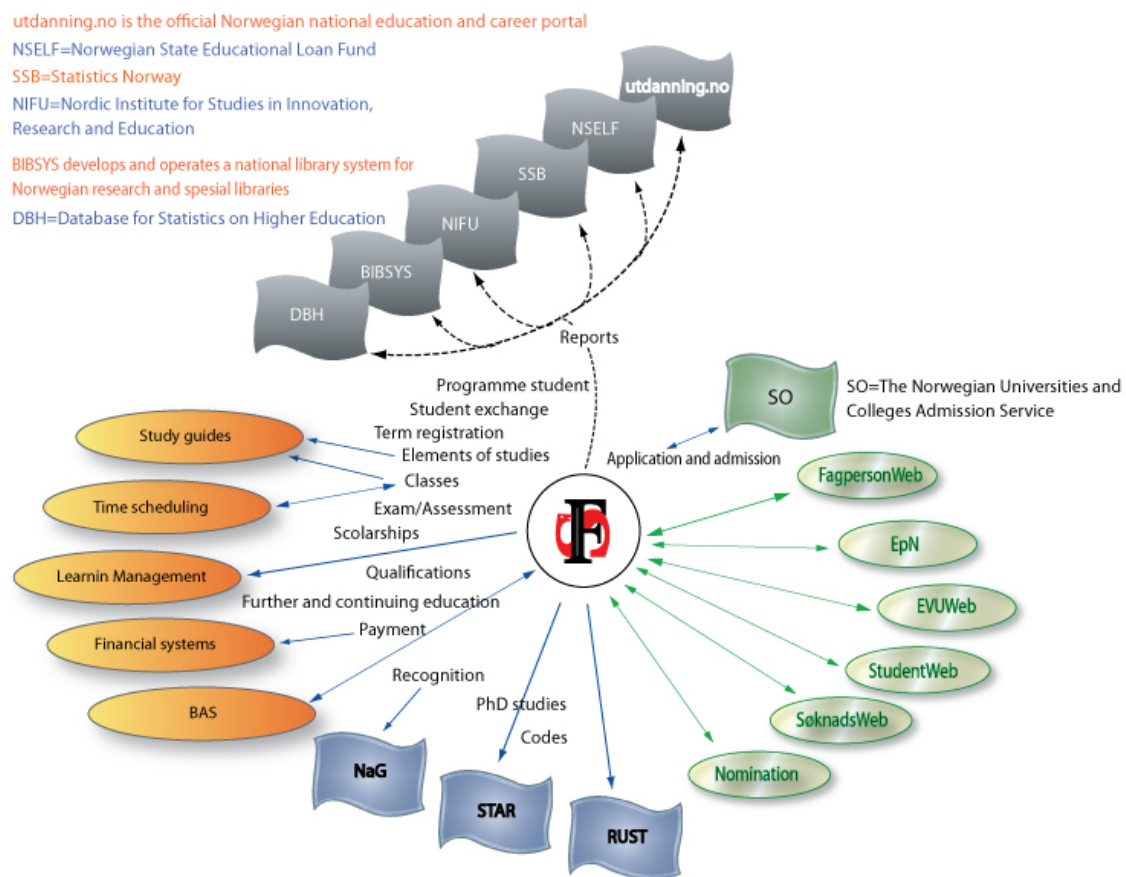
utdanning.no is the official Norwegian national education and career portal
NSELF=Norwegian State Educational Loan Fund
SSB=Statistics Norway
NIFU=Nordic Institute for Studies in Innovation, Research and Education
BIBSYS develops and operates a national library system for Norwegian research and spesial libraries
DBH=Database for Statistics on Higher Education

utdanning.no
NSELF
SSB
NIFU
BIBSYS
DBH

Reports

Programme student
Student exchange
Term registration
Elements of studies
Classes
Exam/Assessment
Scolarships
Qualifications
Further and continuing education
Payment
Recognition
PhD studies
Codes

SO
SO=The Norwegian Universities and Colleges Admission Service
Application and admission

Study guides
Time scheduling
Learnin Management
Financial systems
BAS

FagpersonWeb
EpN
EVUWeb
StudentWeb
SøknadsWeb
Nomination

NaG
STAR
RUST